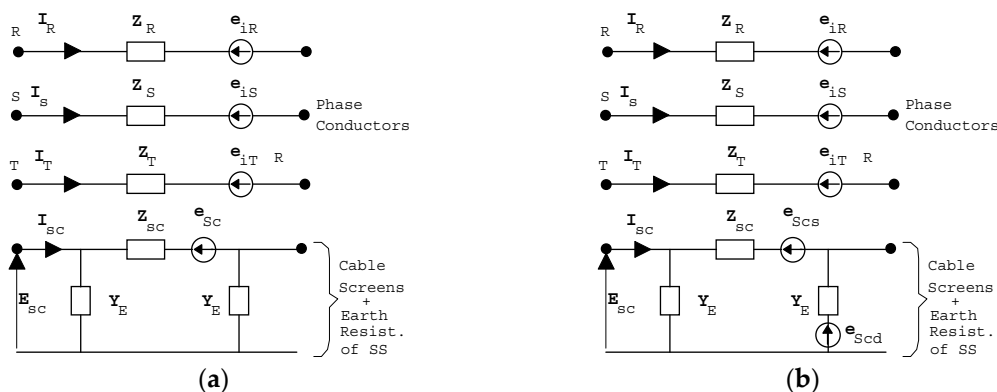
R $I_R$ $Z_R$ $e_{iR}$

S $I_s$ $Z_S$ $e_{iS}$ Phase Conductors

T $I_T$ $Z_T$ $e_{iT}$ R

$I_{sc}$ $Z_{sc}$ $e_{Sc}$

$E_{sc}$ $Y_E$ $Y_E$

Cable Screens + Earth Resist. of SS

(a)

R $I_R$ $Z_R$ $e_{iR}$

S $I_s$ $Z_S$ $e_{iS}$ Phase Conductors

T $I_T$ $Z_T$ $e_{iT}$ R

$I_{sc}$ $Z_{sc}$ $e_{Scs}$

$E_{sc}$ $Y_E$ $Y_E$ $e_{Scd}$

Cable Screens + Earth Resist. of SS

(b)